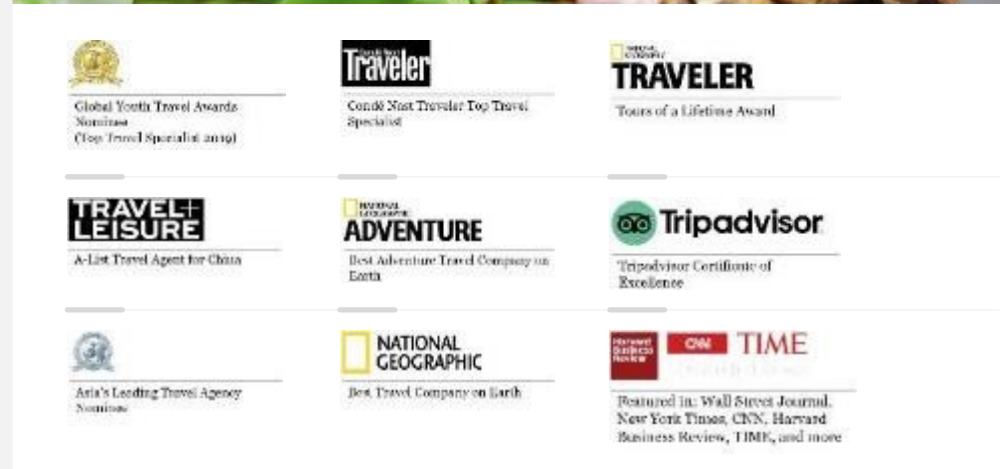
Global Youth Travel Awards Nominee (Top Travel Specialist 2019)

Traveler

Condé Nast Traveler Top Travel Specialist

NATIONAL GEOGRAPHIC

TRAVELER

Tours of a Lifetime Award

TRAVEL+ LEISURE

A-List Travel Agent for China

NATIONAL GEOGRAPHIC

ADVENTURE

Best Adventure Travel Company on Earth

Tripadvisor

Tripadvisor Certificate of Excellence

Asia's Leading Travel Agency Nominee

NATIONAL GEOGRAPHIC

Best Travel Company on Earth

Harvard Business Review

CNN

TIME

Featured in: Wall Street Journal, New York Times, CNN, Harvard Business Review, TIME, and more